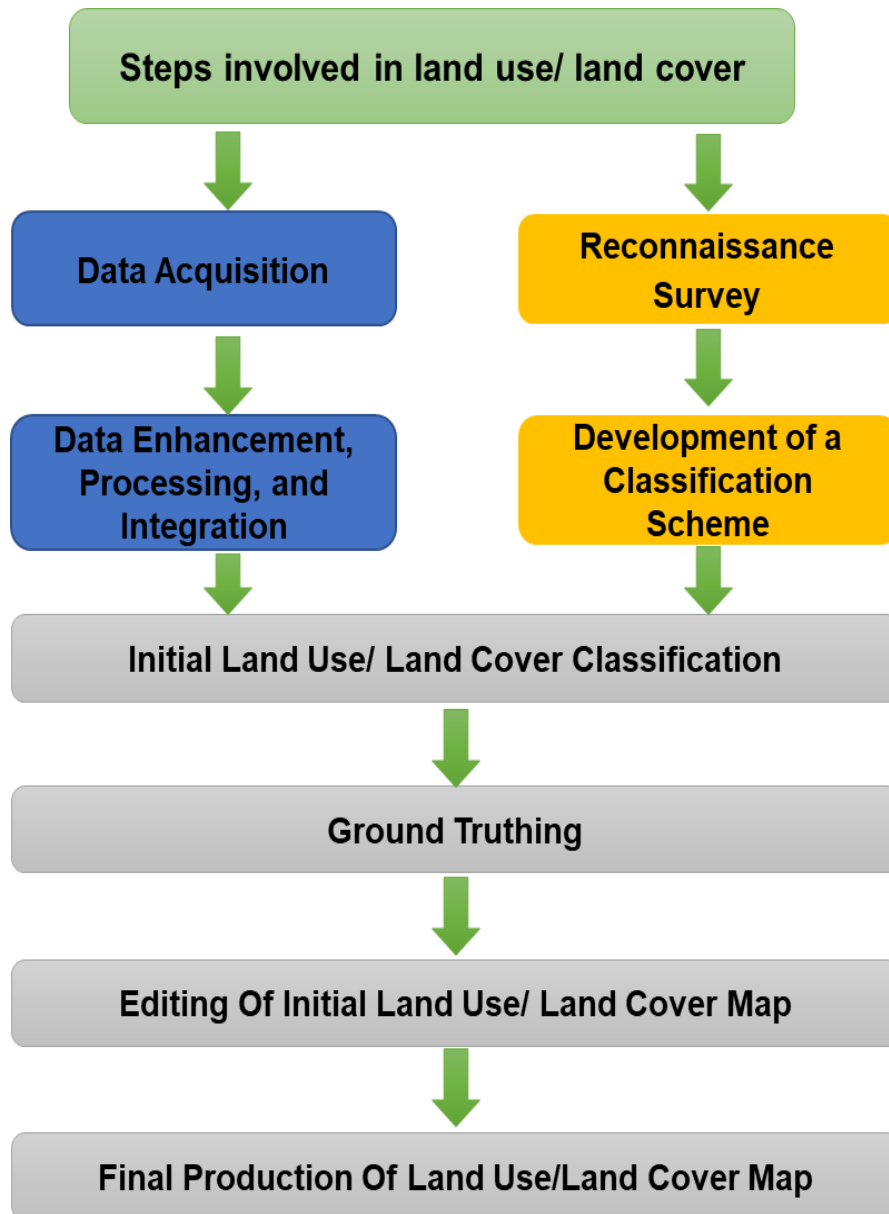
Steps involved in land use/ land cover

Data Acquisition

Data Enhancement, Processing, and Integration

Reconnaissance Survey

Development of a Classification Scheme

Initial Land Use/ Land Cover Classification

Ground Truthing

Editing Of Initial Land Use/ Land Cover Map

Final Production Of Land Use/Land Cover Map